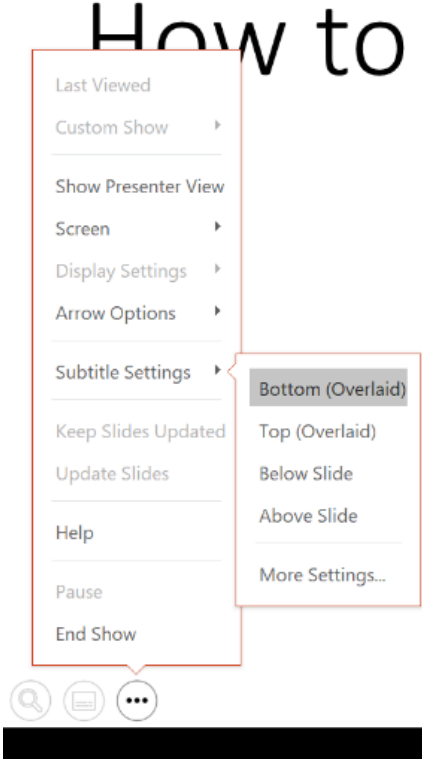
How to

Last Viewed
Custom Show
Show Presenter View
Screen
Display Settings
Arrow Options
Subtitle Settings
Keep Slides Updated
Update Slides
Help
Pause
End Show

Bottom (Overlaid)
Top (Overlaid)
Below Slide
Above Slide
More Settings...